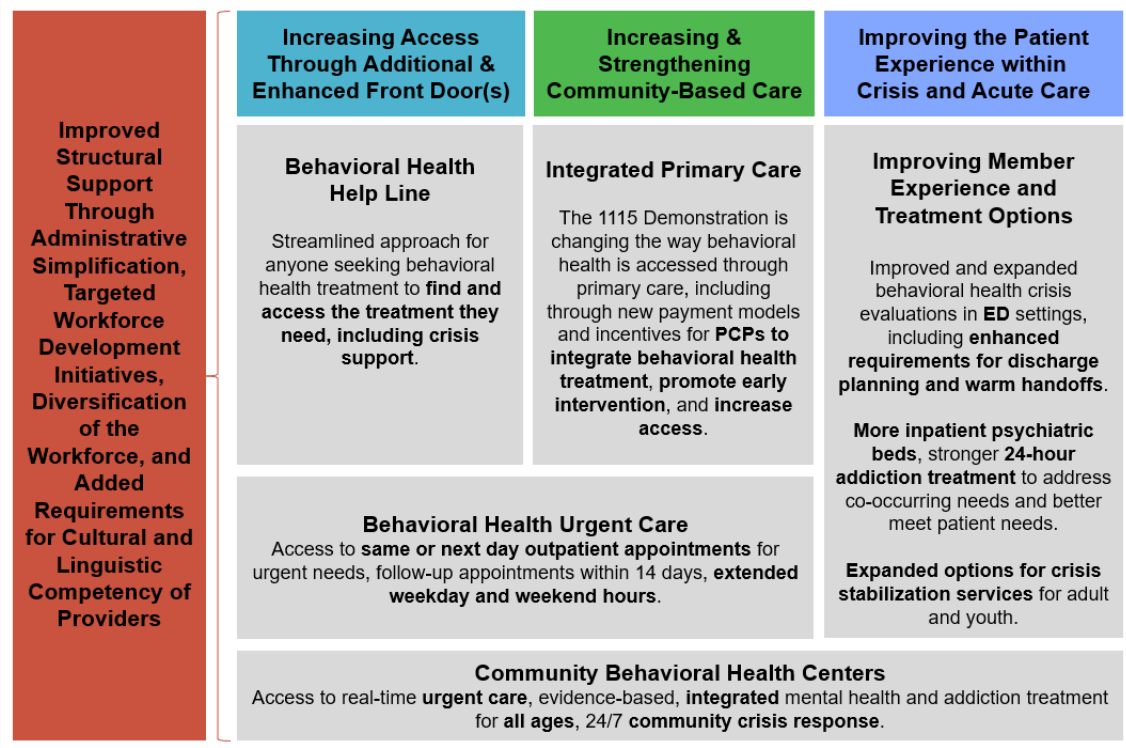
Improved Structural Support Through Administrative Simplification, Targeted Workforce Development Initiatives, Diversification of the Workforce, and Added Requirements for Cultural and Linguistic Competency of Providers

Increasing Access Through Additional & Enhanced Front Door(s)

Increasing & Strengthening Community-Based Care

Improving the Patient Experience within Crisis and Acute Care

Behavioral Health Help Line

Streamlined approach for anyone seeking behavioral health treatment to find and access the treatment they need, including crisis support.

Integrated Primary Care

The 1115 Demonstration is changing the way behavioral health is accessed through primary care, including through new payment models and incentives for PCPs to integrate behavioral health treatment, promote early intervention, and increase access.

Improving Member Experience and Treatment Options

Improved and expanded behavioral health crisis evaluations in ED settings, including enhanced requirements for discharge planning and warm handoffs.

More inpatient psychiatric beds, stronger 24-hour addiction treatment to address co-occurring needs and better meet patient needs.

Expanded options for crisis stabilization services for adult and youth.

Behavioral Health Urgent Care
Access to same or next day outpatient appointments for urgent needs, follow-up appointments within 14 days, extended weekday and weekend hours.

Community Behavioral Health Centers
Access to real-time urgent care, evidence-based, integrated mental health and addiction treatment for all ages, 24/7 community crisis response.